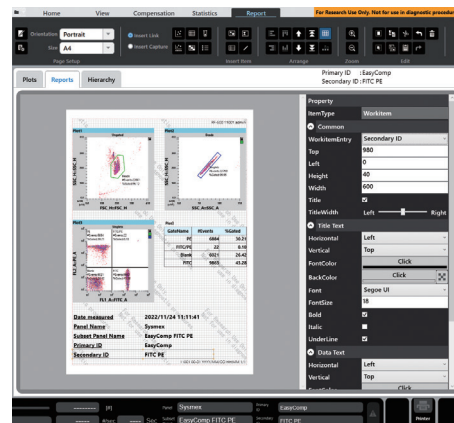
Home View Compensation Statistics Report For Research Use Only. Not for use in diagnostic procedures.

Orientation Portrait
Size A4
Page Setup
Insert Link
Insert Capture
Insert Row
Arrange
Zoom
Edit

Plots Reports Hierarchy

Primary ID : EasyComp
Secondary ID : FITC PE

Plot1
Plot2
Plot3
Plot4

FSC-H/FSC-H
SSC-H/SSC-H
SSC-A/SSC-A
FL1-A/FITC-A
FL2-A/PE-A

| GateName | #Events | %Gated |
|---|---|---|
| P2 | 6884 | 30.21 |
| FITC/PE | 22 | 0.10 |
| Blank | 6021 | 26.42 |
| FITC | 9853 | 43.28 |

Date measured 2022/11/24 11:11:41
Panel Name Sysmex
Subset Panel Name EasyComp FITC PE
Primary ID EasyComp
Secondary ID FITC PE

Property
ItemType Workitem
Common
WorkitemEntry Secondary ID
Top 980
Left 0
Height 40
Width 600
Title
TitleWidth Left Right
Title Text
Horizontal Left
Vertical Top
FontColor Click
BackColor Click
Font Segoe UI
FontSize 18
Bold
Italic
UnderLine
Data Text
Horizontal Left
Vertical Top
FontColor Click

Panel Sysmex
Subset EasyComp FITC PE
Primary EasyComp
Secondary FITC PE
Printer